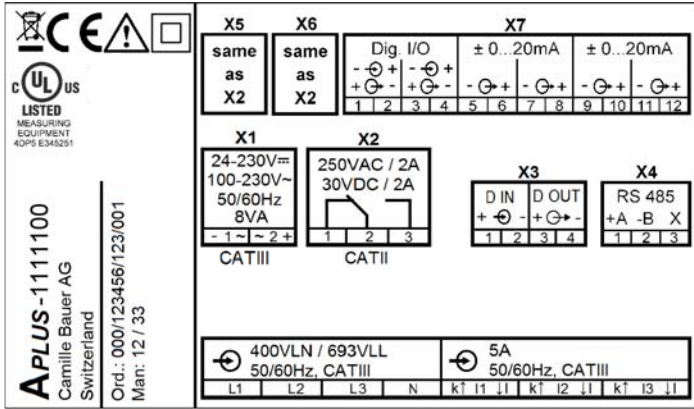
CE

c UL us
LISTED
MEASURING EQUIPMENT
4DP5 E345251

APLUS-1111100
Camille Bauer AG
Switzerland

Ord.: 000/123456/123/001
Man: 12 / 33

X5
same as X2

X6
same as X2

X7
Dig. I/O
- + - +
+ - + -
1 2 3 4
± 0...20mA
- + - +
5 6 7 8
± 0...20mA
- + - +
9 10 11 12

X1
24-230V⎓
100-230V~
50/60Hz
8VA
- 1 ~ ~ 2 +
CATIII

X2
250VAC / 2A
30VDC / 2A
1 2 3
CATII

X3
D IN
+ -
1 2
D OUT
+ -
3 4

X4
RS 485
+A -B X
1 2 3

400VLN / 693VLL
50/60Hz, CATIII
L1 L2 L3 N

5A
50/60Hz, CATIII
k↑ I1 l↓ k↑ I2 l↓ k↑ I3 l↓